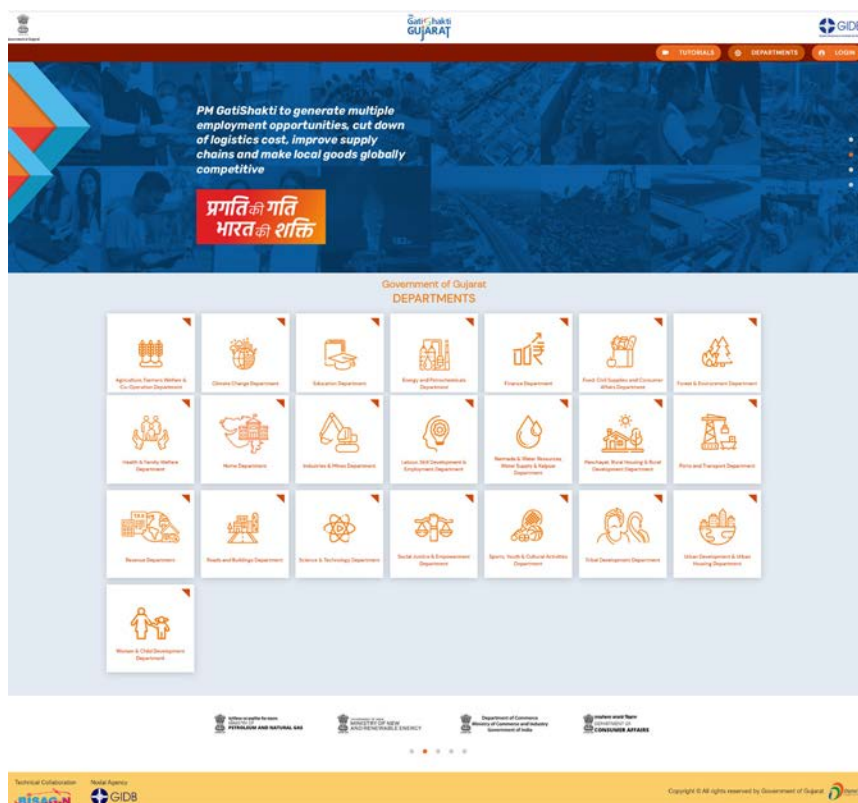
Government of Gujarat

GatiShakti GUJARAT

GIDB

TUTORIALS DEPARTMENTS LOGIN

PM GatiShakti to generate multiple employment opportunities, cut down of logistics cost, improve supply chains and make local goods globally competitive

प्रगति की गति भारत की शक्ति

Government of Gujarat
DEPARTMENTS

Agriculture, Farmers Welfare & Co-Operation Department

Climate Change Department

Education Department

Energy and Petrochemicals Department

Finance Department

Food, Civil Supplies and Consumer Affairs Department

Forest & Environment Department

Health & Family Welfare Department

Home Department

Industries & Mines Department

Labour, Skill Development & Employment Department

Narmada & Water Resources, Water Supply & Kalpsar Department

Panchayat, Rural Housing & Rural Development Department

Ports and Transport Department

Revenue Department

Roads and Buildings Department

Science & Technology Department

Social Justice & Empowerment Department

Sports, Youth & Cultural Activities Department

Tribal Development Department

Urban Development & Urban Housing Department

Women & Child Development Department

MINISTRY OF PETROLEUM AND NATURAL GAS

MINISTRY OF NEW AND RENEWABLE ENERGY

Department of Commerce Ministry of Commerce and Industry Government of India

DEPARTMENT OF CONSUMER AFFAIRS

Technical Collaboration BISAG-N

Nodal Agency GIDB

Copyright © All rights reserved by Government of Gujarat